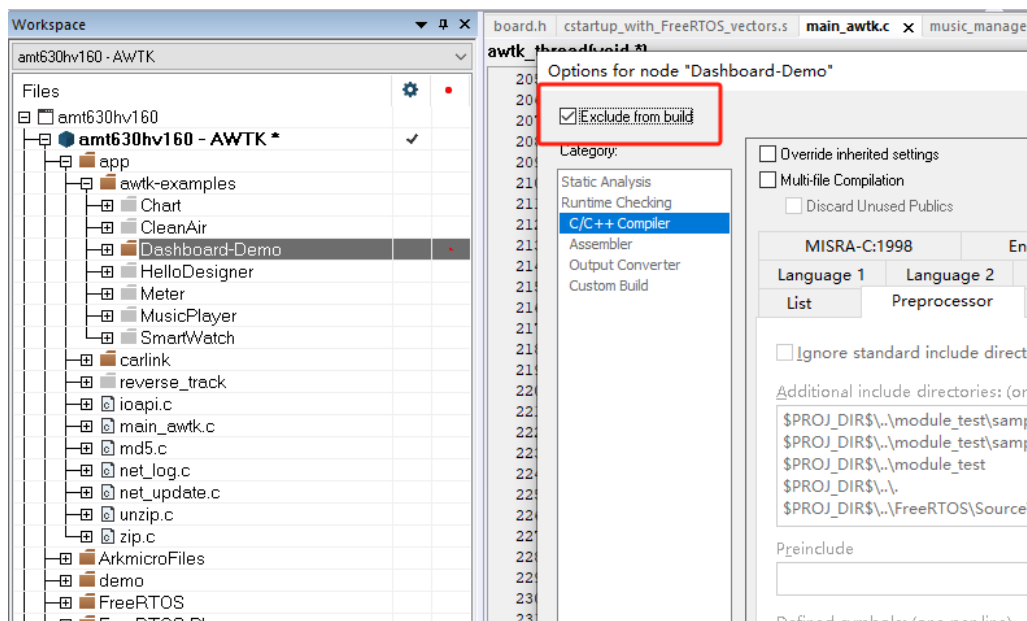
Workspace

amt630hv160 - AWTK

Files

amt630hv160

amt630hv160 - AWTK *

app

awtk-examples

Chart

CleanAir

Dashboard-Demo

HelloDesigner

Meter

MusicPlayer

SmartWatch

carlink

reverse_track

ioapi.c

main_awtk.c

md5.c

net_log.c

net_update.c

unzip.c

zip.c

ArkmicroFiles

demo

FreeRTOS

board.h | cstartup_with_FreeRTOS_vectors.s | main_awtk.c | music_manage

awtk_thread(void *)

205 206 207 208 209 210 211 212 213 214 215 216 217 218 219 220 221 222 223 224 225 226 227 228 229 230

Options for node "Dashboard-Demo"

Exclude from build

Category:

Static Analysis

Runtime Checking

C/C++ Compiler

Assembler

Output Converter

Custom Build

Override inherited settings

Multi-file Compilation

Discard Unused Publics

MISRA-C:1998 | En

Language 1 | Language 2

List | Preprocessor

Ignore standard include direct

Additional include directories: (or

$PROJ_DIR$\..\module_test\samp

$PROJ_DIR$\..\module_test\samp

$PROJ_DIR$\..\module_test

$PROJ_DIR$\..\.

$PROJ_DIR$\..\FreeRTOS\Source\

Preinclude

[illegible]